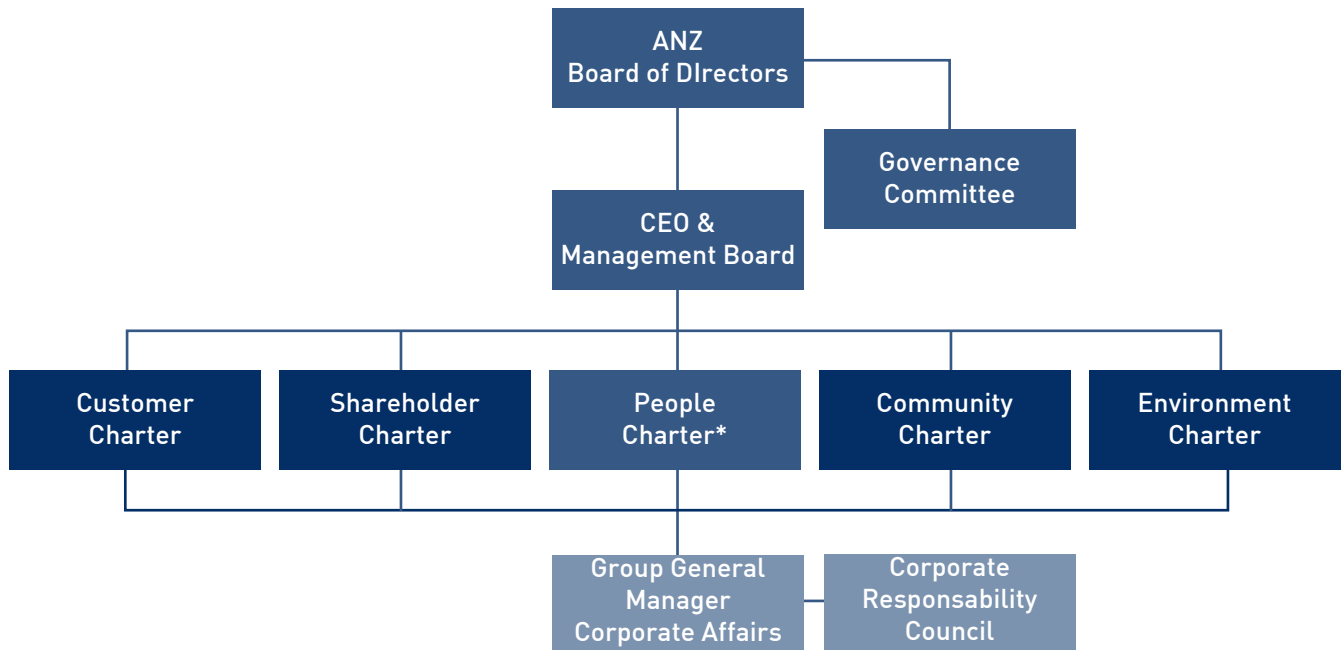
ANZ
Board of DIrectors

Governance
Committee

CEO &
Management Board

Customer
Charter

Shareholder
Charter

People
Charter*

Community
Charter

Environment
Charter

Group General
Manager
Corporate Affairs

Corporate
Responsability
Council